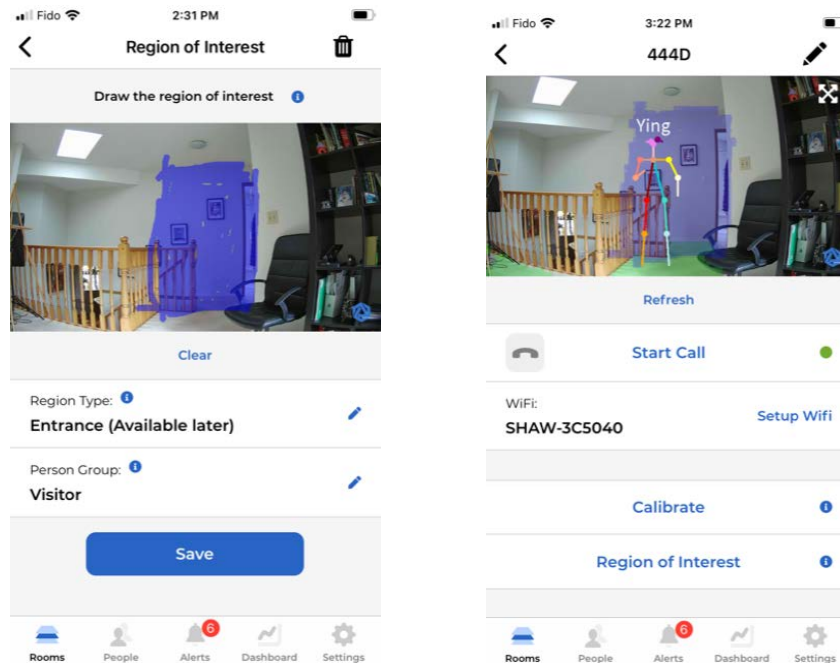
Fido 2:31 PM

Region of Interest

Draw the region of interest

Clear

Region Type:
Entrance (Available later)

Person Group:
Visitor

Save

6

Rooms People Alerts Dashboard Settings

Fido 3:22 PM

444D

Ying

Refresh

Start Call

WiFi:
SHAW-3C5040

Setup Wifi

Calibrate

Region of Interest

6

Rooms People Alerts Dashboard Settings